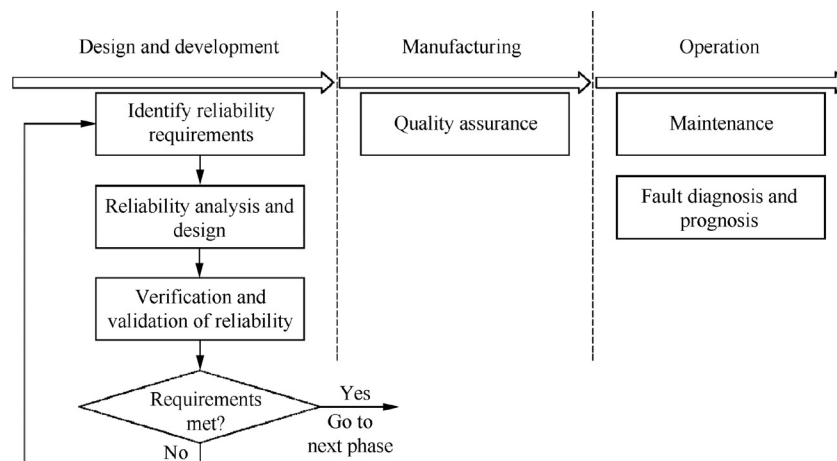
Design and development

Manufacturing

Operation

Identify reliability requirements

Quality assurance

Maintenance

Fault diagnosis and prognosis

Reliability analysis and design

Verification and validation of reliability

Requirements met?

Yes

Go to next phase

No